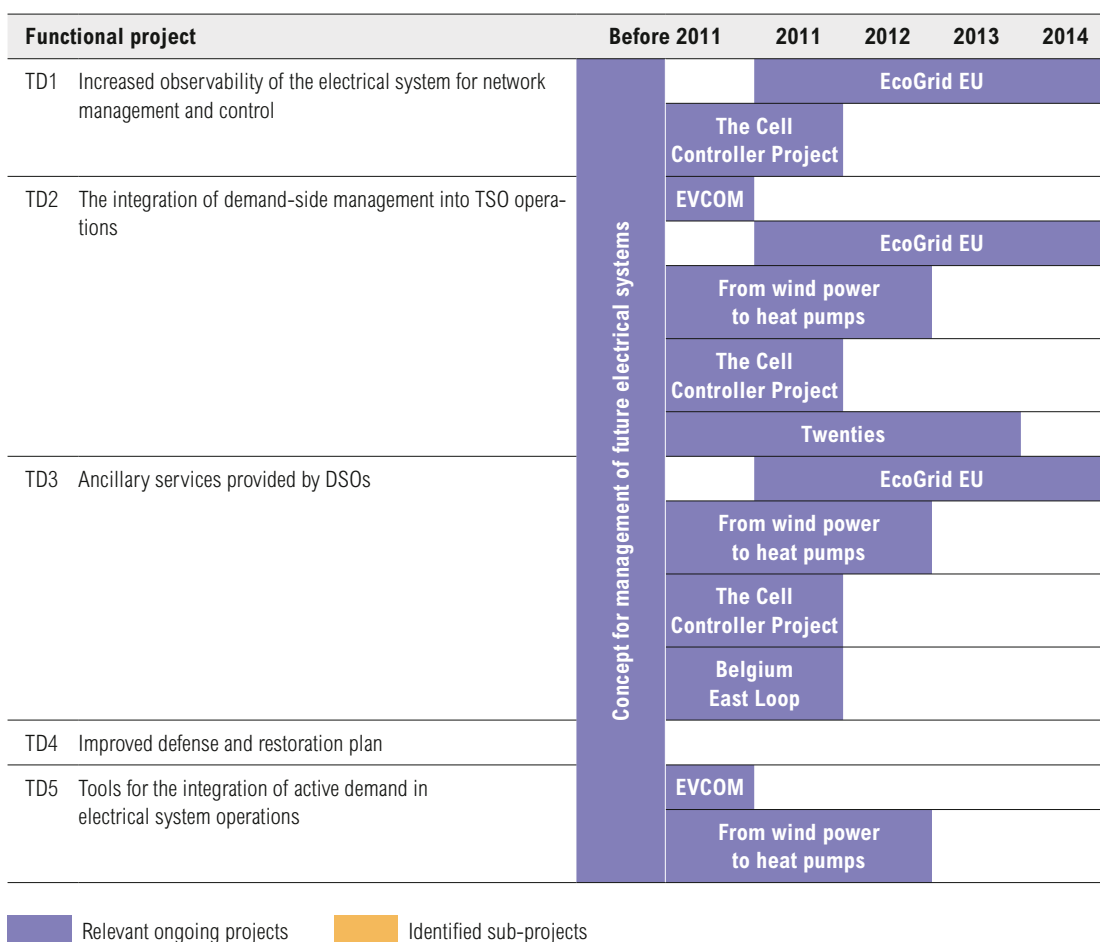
| Functional project | Before 2011 | 2011 | 2012 | 2013 | 2014 |
|---|---|---|---|---|---|
| TD1 Increased observability of the electrical system for network management and control | Concept for management of future electrical systems | EcoGrid EU | | | |
| | | The Cell Controller Project | | | |
| TD2 The integration of demand-side management into TSO operations | | EVCOM | | | |
| | | EcoGrid EU | | | |
| | | From wind power to heat pumps | | | |
| | | The Cell Controller Project | | | |
| | | Twenties | | | |
| TD3 Ancillary services provided by DSOs | | EcoGrid EU | | | |
| | | From wind power to heat pumps | | | |
| | | The Cell Controller Project | | | |
| | | Belgium East Loop | | | |
| TD4 Improved defense and restoration plan | | | | | |
| TD5 Tools for the integration of active demand in electrical system operations | | EVCOM | | | |
| | | From wind power to heat pumps | | | |

Relevant ongoing projects Identified sub-projects